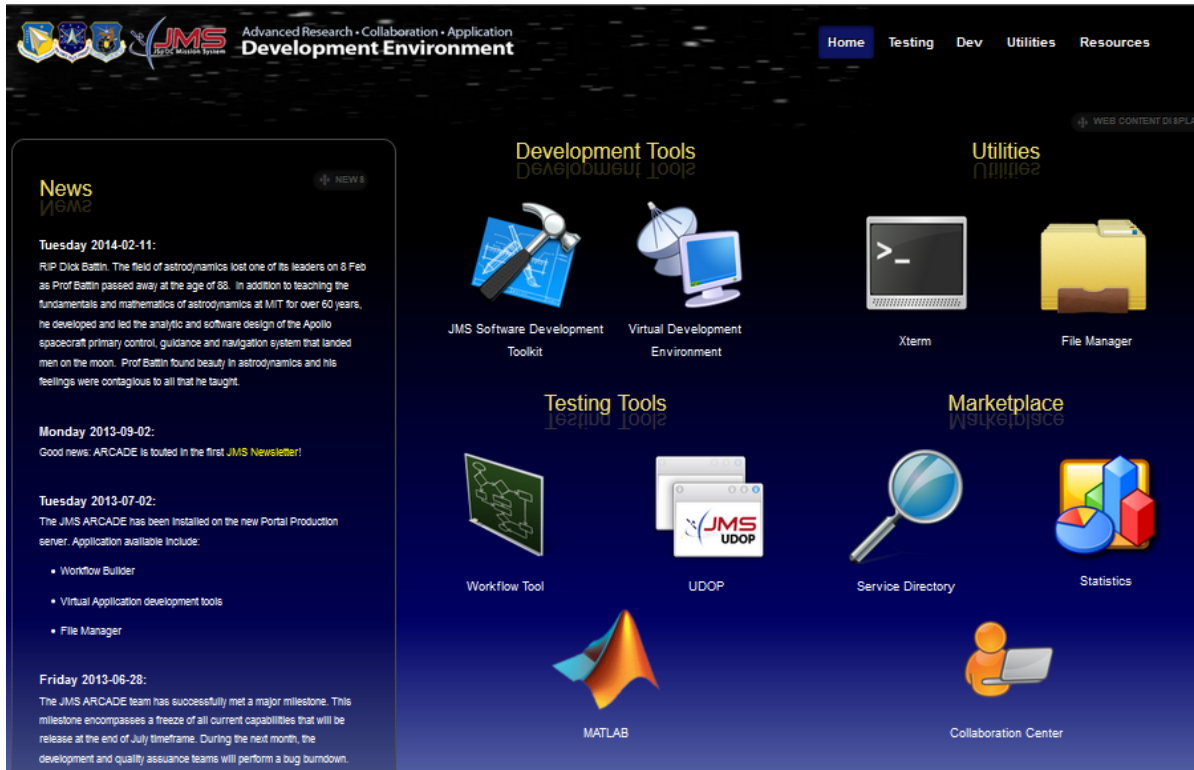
JMS JSpOC Mission System

Advanced Research • Collaboration • Application
Development Environment

Home Testing Dev Utilities Resources

WEB CONTENT DISPLA

News

NEWS

Tuesday 2014-02-11:
RIP Dick Battin. The field of astrodynamics lost one of its leaders on 8 Feb as Prof Battin passed away at the age of 88. In addition to teaching the fundamentals and mathematics of astrodynamics at MIT for over 60 years, he developed and led the analytic and software design of the Apollo spacecraft primary control, guidance and navigation system that landed men on the moon. Prof Battin found beauty in astrodynamics and his feelings were contagious to all that he taught.

Monday 2013-09-02:
Good news: ARCADE is touted in the first JMS Newsletter!

Tuesday 2013-07-02:
The JMS ARCADE has been installed on the new Portal Production server. Application available include:

• Workflow Builder
• Virtual Application development tools
• File Manager

Friday 2013-06-28:
The JMS ARCADE team has successfully met a major milestone. This milestone encompasses a freeze of all current capabilities that will be release at the end of July timeframe. During the next month, the development and quality assuance teams will perform a bug burndown.

Development Tools

JMS Software Development Toolkit

Virtual Development Environment

Utilities

Xterm

File Manager

Testing Tools

Workflow Tool

JMS UDOP

UDOP

Marketplace

Service Directory

Statistics

MATLAB

Collaboration Center